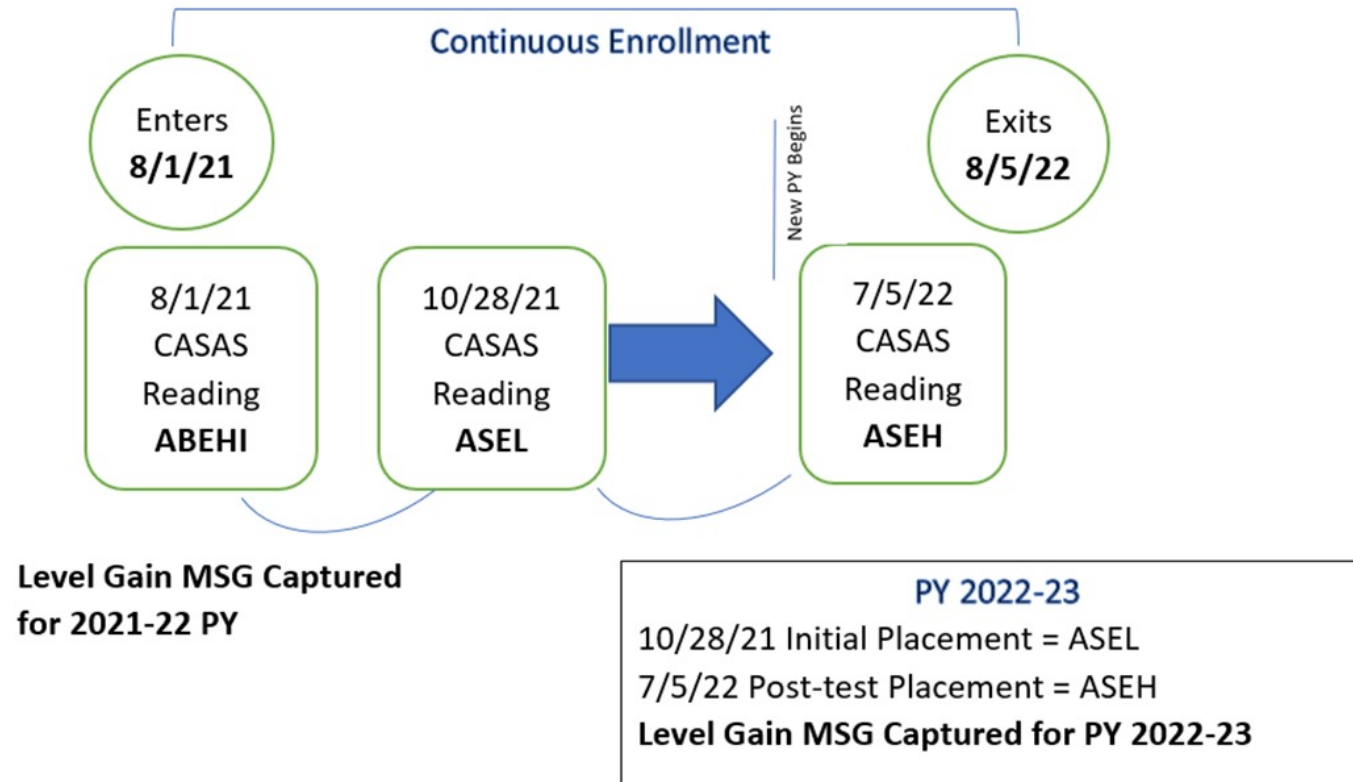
Continuous Enrollment

Enters
**8/1/21**

New PY Begins

Exits
**8/5/22**

8/1/21
CASAS
Reading
**ABEHI**

10/28/21
CASAS
Reading
**ASEL**

7/5/22
CASAS
Reading
**ASEH**

**Level Gain MSG Captured for 2021-22 PY**

PY 2022-23
10/28/21 Initial Placement = ASEL
7/5/22 Post-test Placement = ASEH
**Level Gain MSG Captured for PY 2022-23**